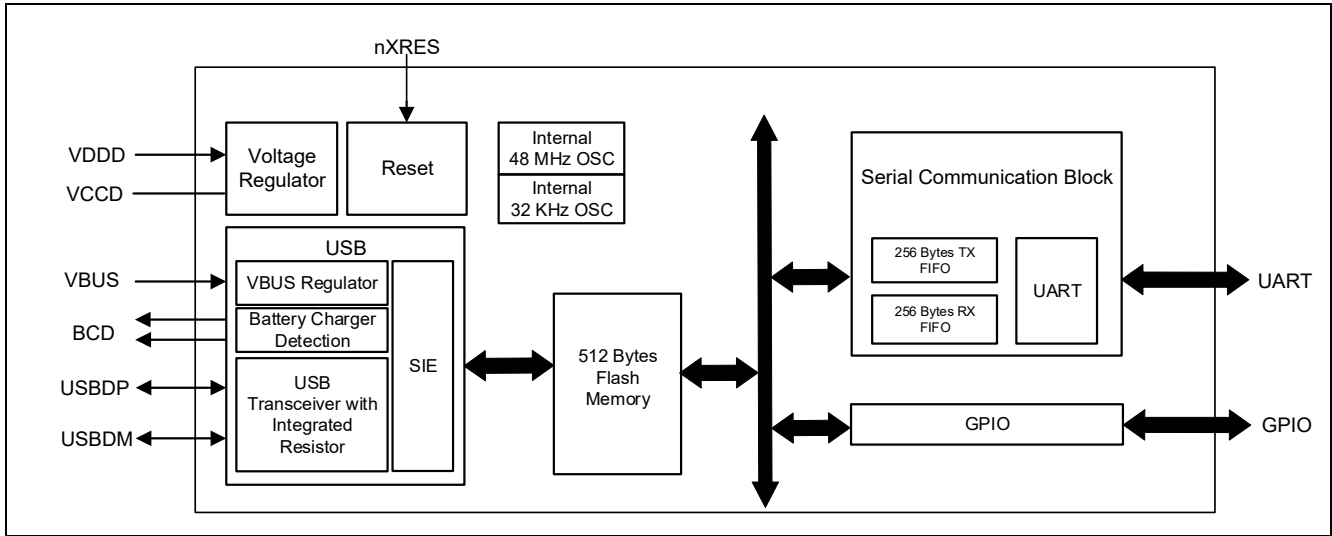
nXRES

VDDD

VCCD

Voltage Regulator

Reset

Internal 48 MHz OSC

Internal 32 KHz OSC

Serial Communication Block

USB

VBUS

VBUS Regulator

BCD

Battery Charger Detection

SIE

USBDP

USB Transceiver with Integrated Resistor

USBDM

512 Bytes Flash Memory

256 Bytes TX FIFO

256 Bytes RX FIFO

UART

UART

GPIO

GPIO